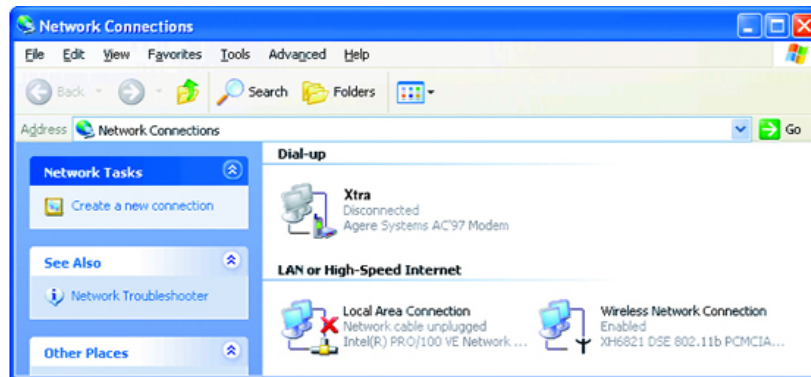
Network Connections

File Edit View Favorites Tools Advanced Help

Back Search Folders

Address Network Connections Go

Network Tasks

Create a new connection

See Also

Network Troubleshooter

Other Places

Dial-up

Xtra
Disconnected
Agere Systems AC'97 Modem

LAN or High-Speed Internet

Local Area Connection
Network cable unplugged
Intel(R) PRO/100 VE Network ...

Wireless Network Connection
Enabled
XH6821 DSE 802.11b PCMCIA...